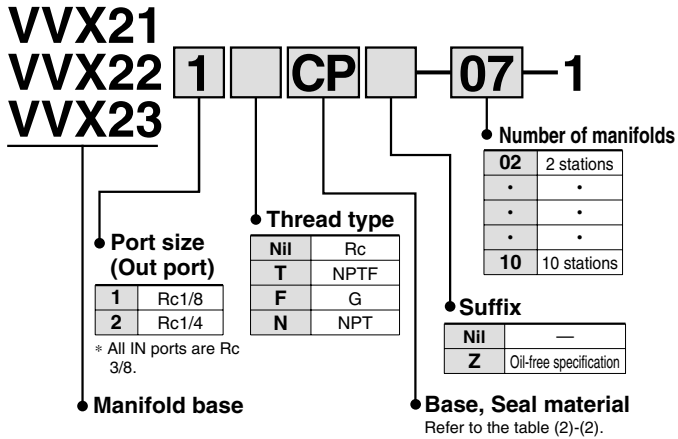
VVX21
VVX22 1 CP 07 1
VVX23

Number of manifolds

| 02 | 2 stations |
|---|---|
| • | • |
| • | • |
| • | • |
| 10 | 10 stations |

Thread type

| Nil | Rc |
|---|---|
| T | NPTF |
| F | G |
| N | NPT |

Port size (Out port)

| 1 | Rc1/8 |
|---|---|
| 2 | Rc1/4 |

∗ All IN ports are Rc 3/8.

Suffix

| Nil | — |
|---|---|
| Z | Oil-free specification |

Manifold base

Base, Seal material
Refer to the table (2)-(2).